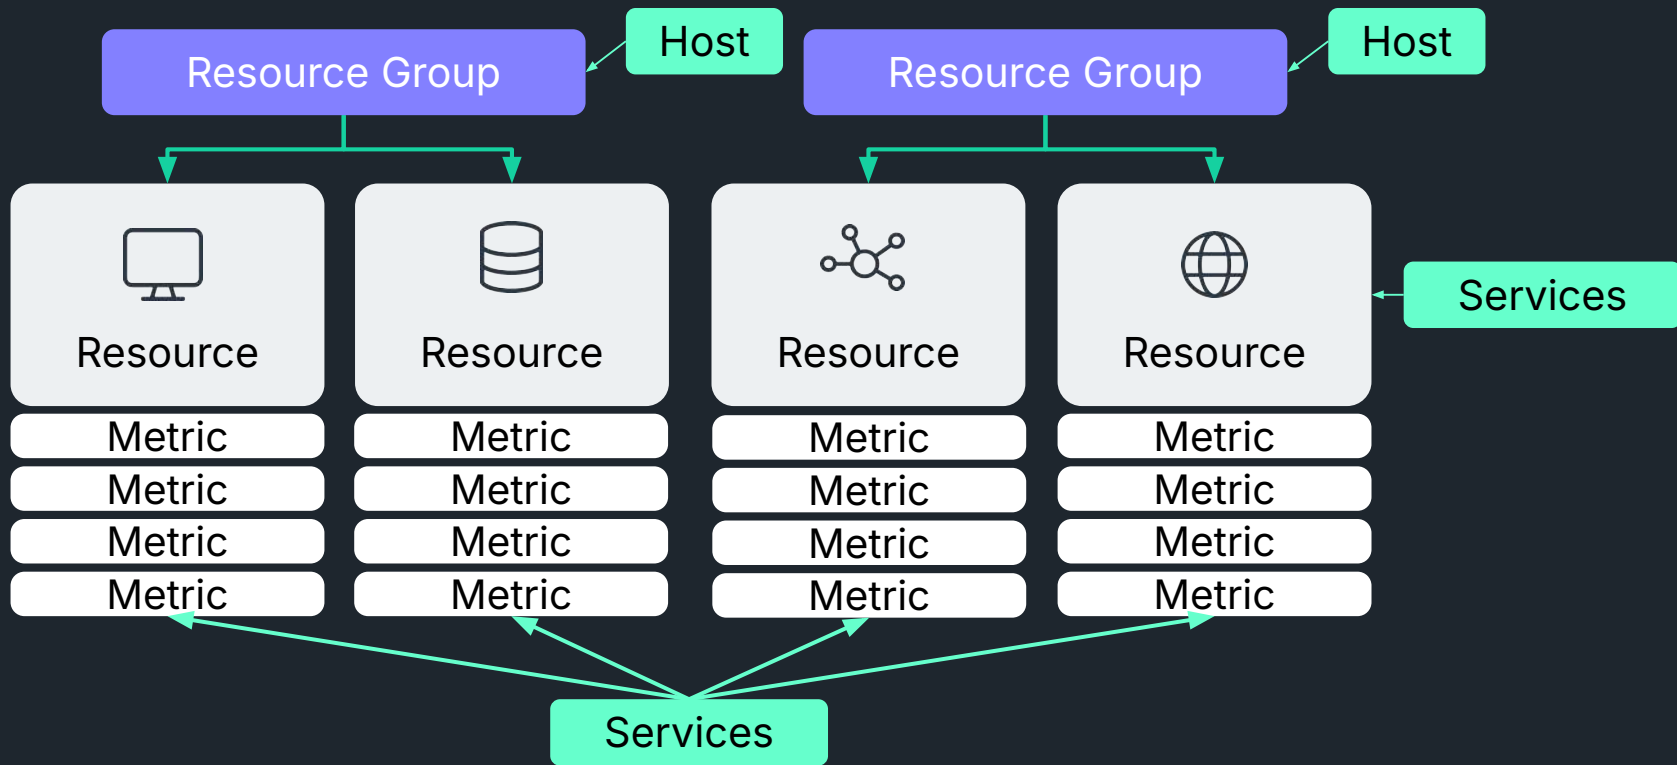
Resource Group

Host

Resource Group

Host

Resource

Resource

Resource

Resource

Services

Metric
Metric
Metric
Metric

Metric
Metric
Metric
Metric

Metric
Metric
Metric
Metric

Metric
Metric
Metric
Metric

Services